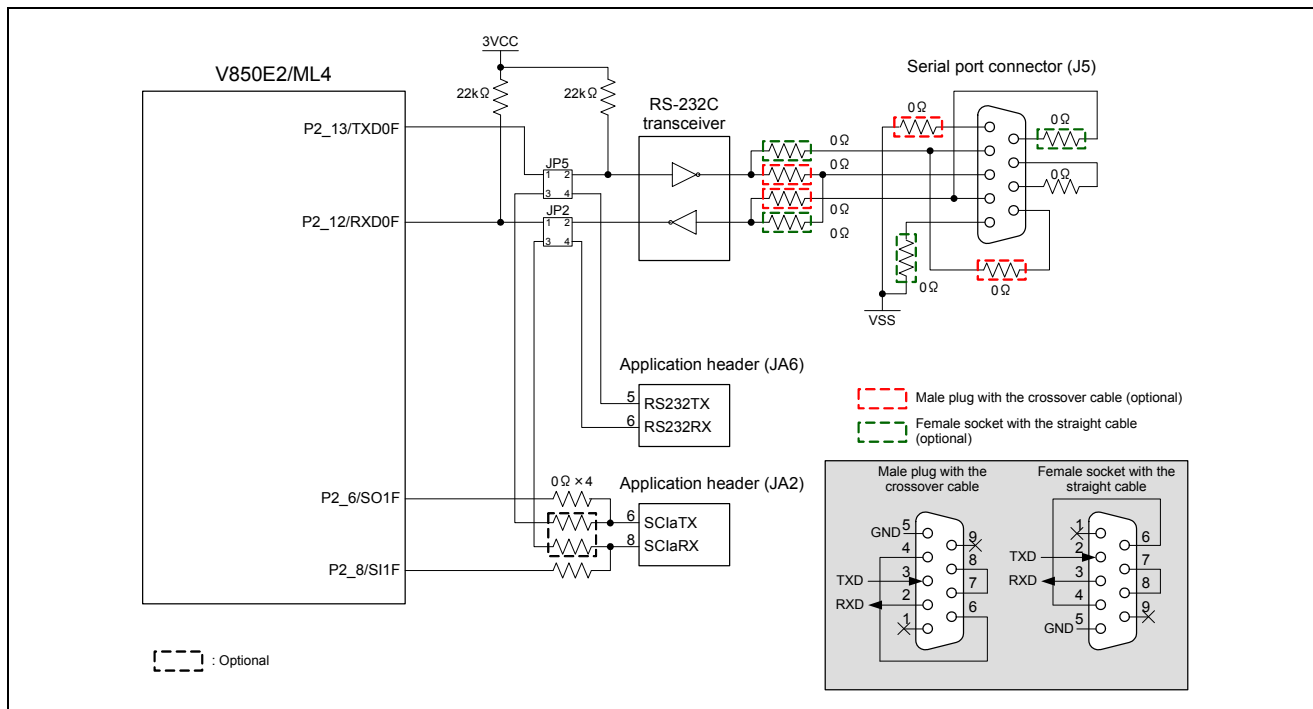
V850E2/ML4

3VCC

22kΩ

22kΩ

RS-232C transceiver

Serial port connector (J5)

0Ω

0Ω

0Ω

0Ω

0Ω

0Ω

0Ω

0Ω

0Ω

P2_13/TXD0F

JP5

1 2

3 4

JP2

1 2

3 4

P2_12/RXD0F

VSS

Application header (JA6)

5 RS232TX

6 RS232RX

Male plug with the crossover cable (optional)

Female socket with the straight cable (optional)

0Ω × 4

Application header (JA2)

P2_6/SO1F

6 SCIaTX

8 SCIaRX

P2_8/SI1F

Male plug with the crossover cable

GND 5

4

TXD 3

2

RXD

1

9

8

7

6

Female socket with the straight cable

1

TXD 2

RXD 3

4

GND 5

6

7

8

9

: Optional